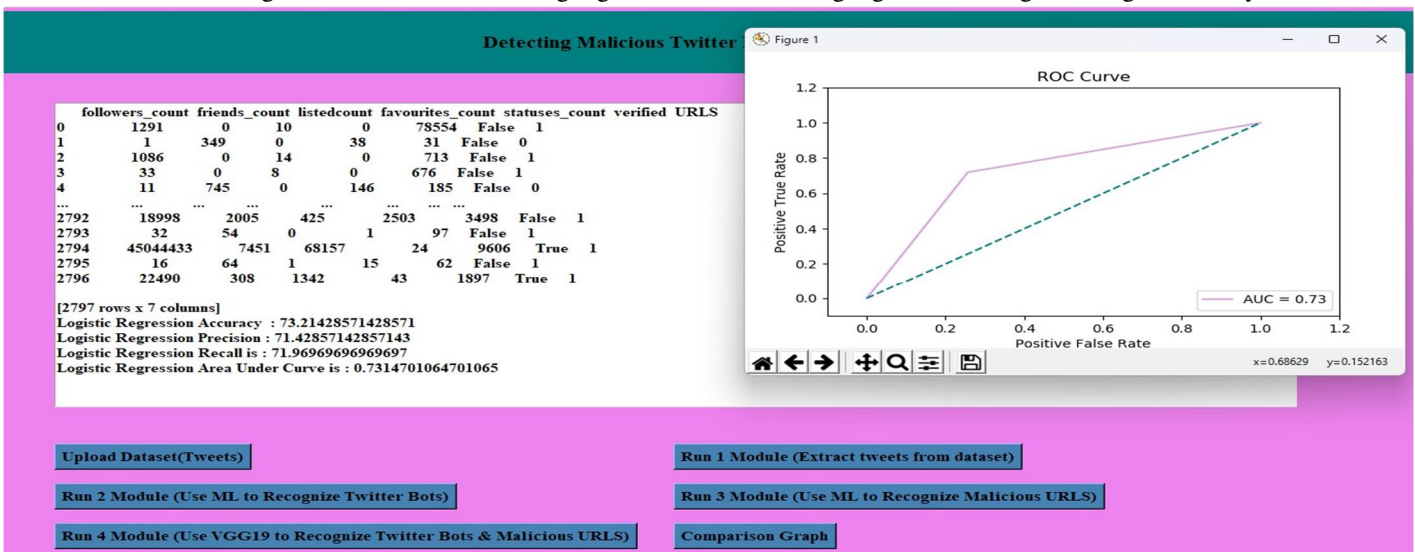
Detecting Malicious Twitter

Figure 1

followers_count friends_count listedcount favourites_count statuses_count verified URLS

| | followers_count | friends_count | listedcount | favourites_count | statuses_count | verified | URLS |
|---|---|---|---|---|---|---|---|
| 0 | 1291 | 0 | 10 | 0 | 78554 | False | 1 |
| 1 | 1 | 349 | 0 | 38 | 31 | False | 0 |
| 2 | 1086 | 0 | 14 | 0 | 713 | False | 1 |
| 3 | 33 | 0 | 8 | 0 | 676 | False | 1 |
| 4 | 11 | 745 | 0 | 146 | 185 | False | 0 |
| ... | ... | ... | ... | ... | ... | ... | ... |
| 2792 | 18998 | 2005 | 425 | 2503 | 3498 | False | 1 |
| 2793 | 32 | 54 | 0 | 1 | 97 | False | 1 |
| 2794 | 45044433 | 7451 | 68157 | 24 | 9606 | True | 1 |
| 2795 | 16 | 64 | 1 | 15 | 62 | False | 1 |
| 2796 | 22490 | 308 | 1342 | 43 | 1897 | True | 1 |

[2797 rows x 7 columns]
Logistic Regression Accuracy : 73.21428571428571
Logistic Regression Precision : 71.42857142857143
Logistic Regression Recall is : 71.96969696969697
Logistic Regression Area Under Curve is : 0.7314701064701065

ROC Curve
1.2
1.0
0.8
0.6
0.4
0.2
0.0
Positive True Rate
AUC = 0.73
0.0 0.2 0.4 0.6 0.8 1.0 1.2
Positive False Rate
x=0.68629 y=0.152163

Upload Dataset(Tweets)
Run 1 Module (Extract tweets from dataset)
Run 2 Module (Use ML to Recognize Twitter Bots)
Run 3 Module (Use ML to Recognize Malicious URLS)
Run 4 Module (Use VGG19 to Recognize Twitter Bots & Malicious URLS)
Comparison Graph